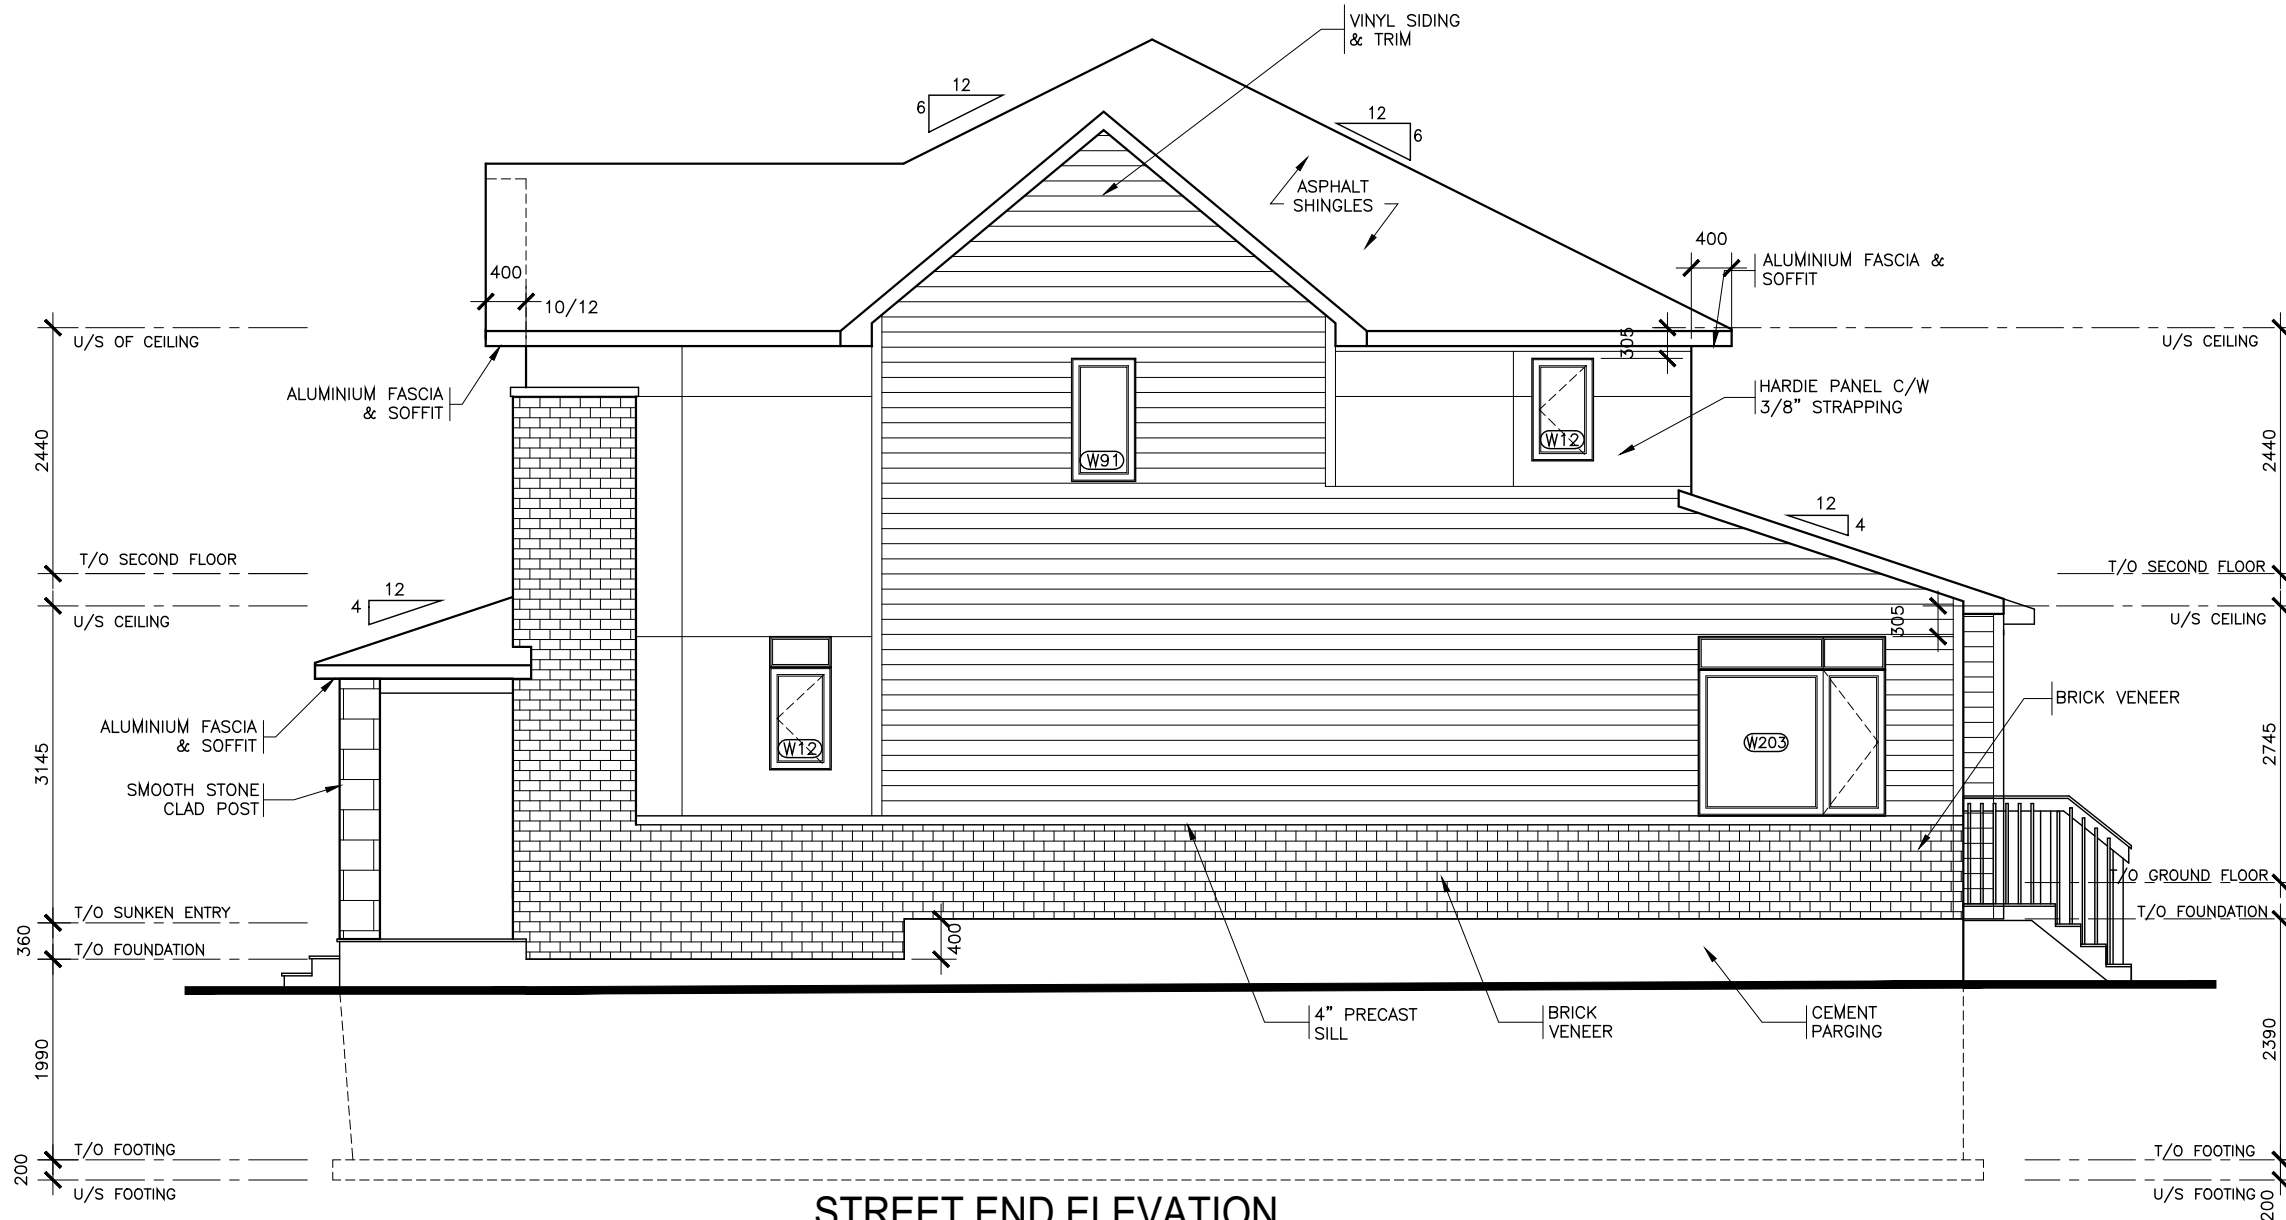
VINYL SIDING & TRIM

6 12

12 6

ASPHALT SHINGLES

400

ALUMINIUM FASCIA & SOFFIT

400

10/12

305

U/S OF CEILING

U/S CEILING

ALUMINIUM FASCIA & SOFFIT

HARDIE PANEL C/W 3/8" STRAPPING

W91

W12

2440

2440

12 4

T/O SECOND FLOOR

T/O SECOND FLOOR

4 12

U/S CEILING

U/S CEILING

305

BRICK VENEER

ALUMINIUM FASCIA & SOFFIT

W12

W203

3145

2745

SMOOTH STONE CLAD POST

T/O GROUND FLOOR

T/O SUNKEN ENTRY

T/O FOUNDATION

360

T/O FOUNDATION

400

4" PRECAST SILL

BRICK VENEER

CEMENT PARGING

1990

2390

T/O FOOTING

T/O FOOTING

200

U/S FOOTING

U/S FOOTING

200

STREET END ELEVATION